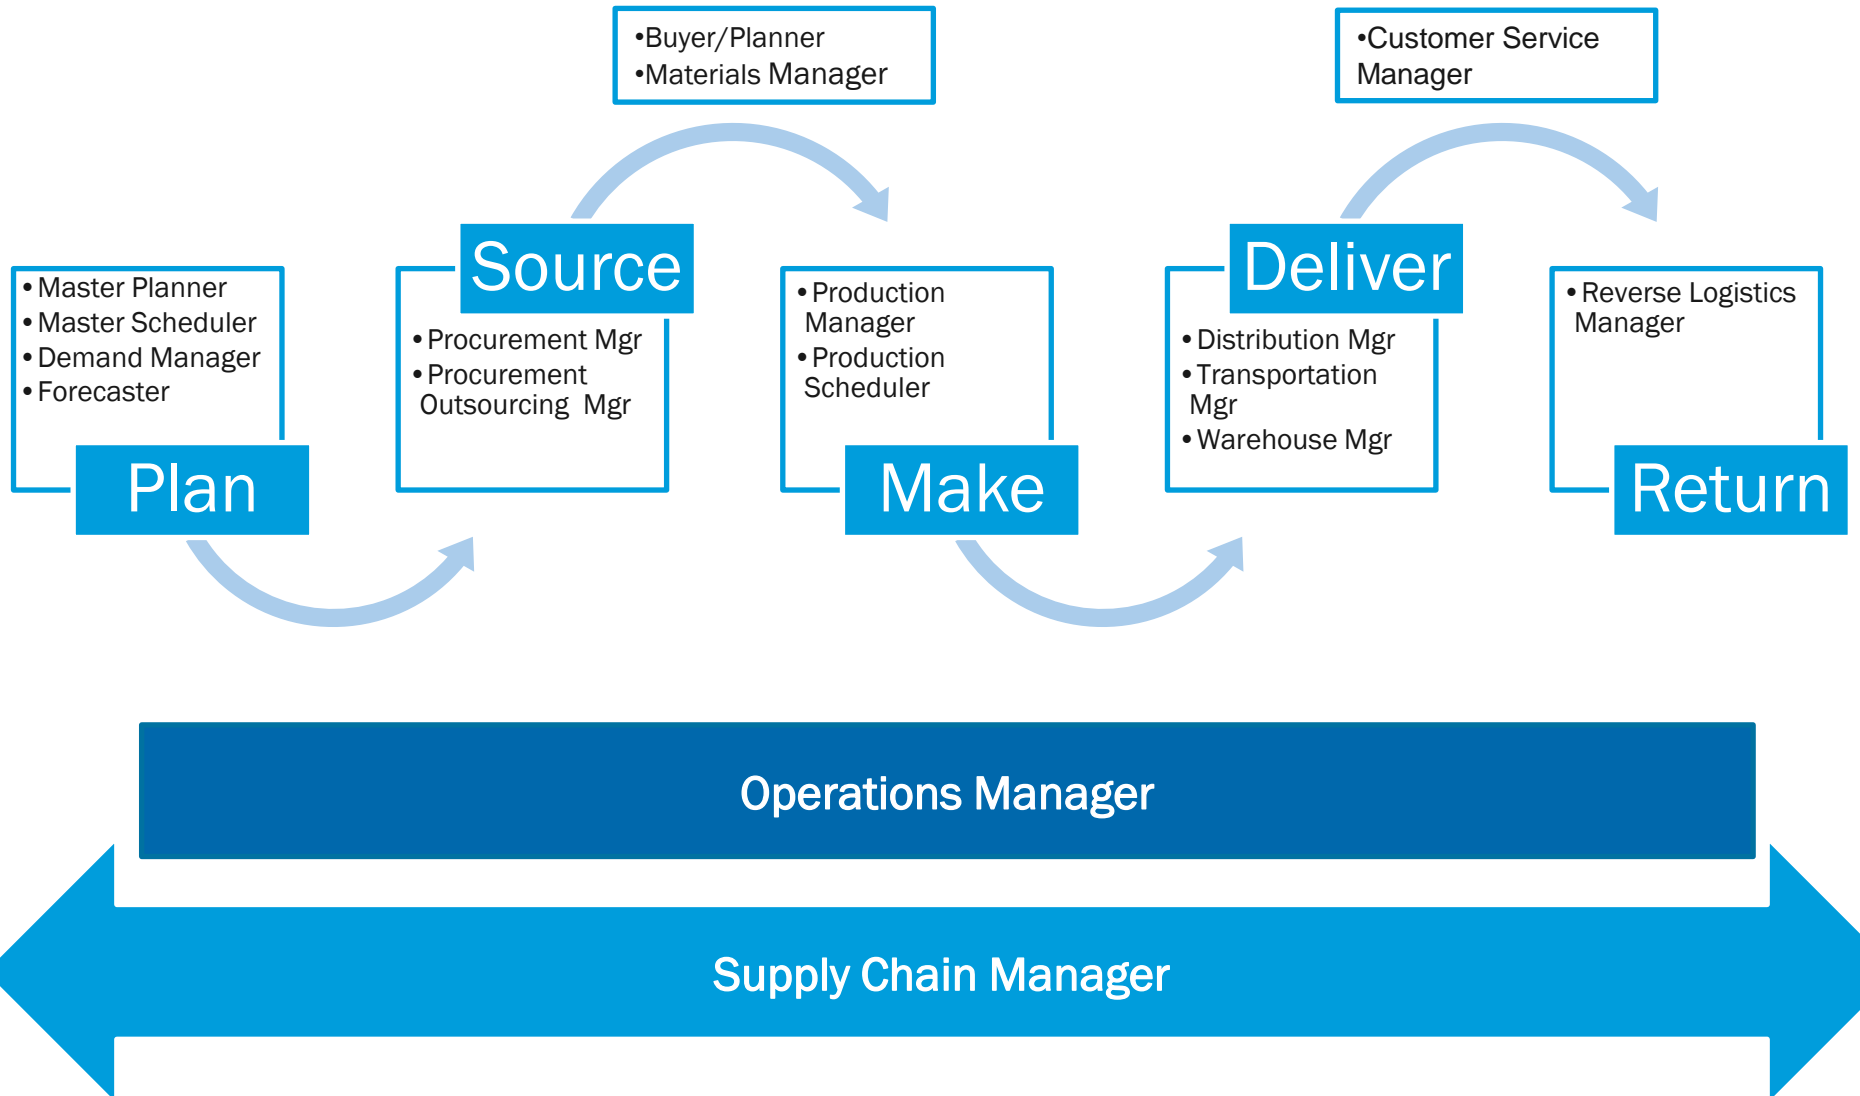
•Buyer/Planner
•Materials Manager

•Customer Service Manager

• Master Planner
• Master Scheduler
• Demand Manager
• Forecaster

Plan

Source

• Procurement Mgr
• Procurement Outsourcing Mgr

• Production Manager
• Production Scheduler

Make

Deliver

• Distribution Mgr
• Transportation Mgr
• Warehouse Mgr

• Reverse Logistics Manager

Return

Operations Manager

Supply Chain Manager